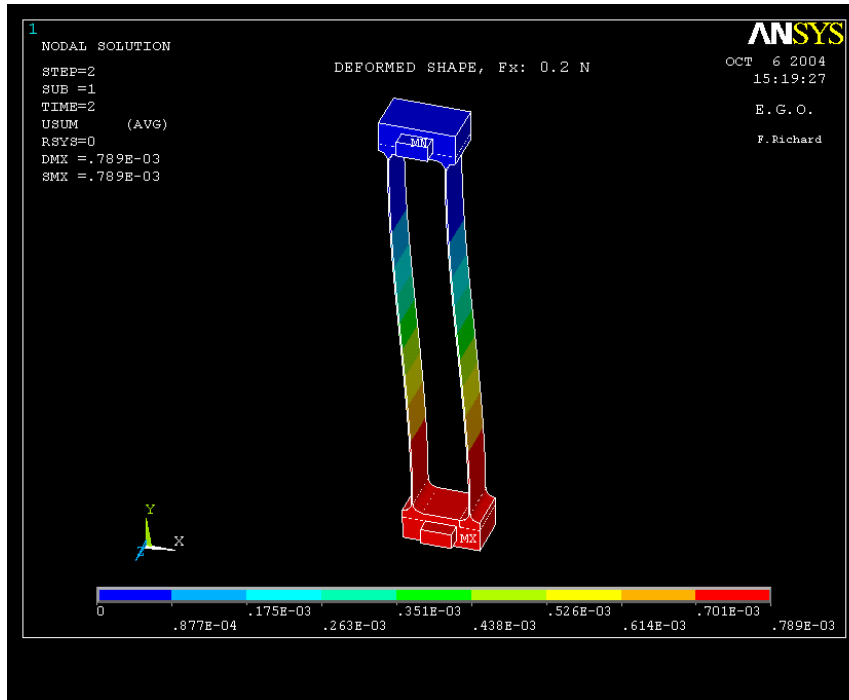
1

NODAL SOLUTION

STEP=2
SUB =1
TIME=2
USUM (AVG)
RSYS=0
DMX =.789E-03
SMX =.789E-03

DEFORMED SHAPE, Fx: 0.2 N

ANSYS

OCT 6 2004
15:19:27

E.G.O.

F.Richard

MN

MX

Y
Z X

0 .877E-04 .175E-03 .263E-03 .351E-03 .438E-03 .526E-03 .614E-03 .701E-03 .789E-03